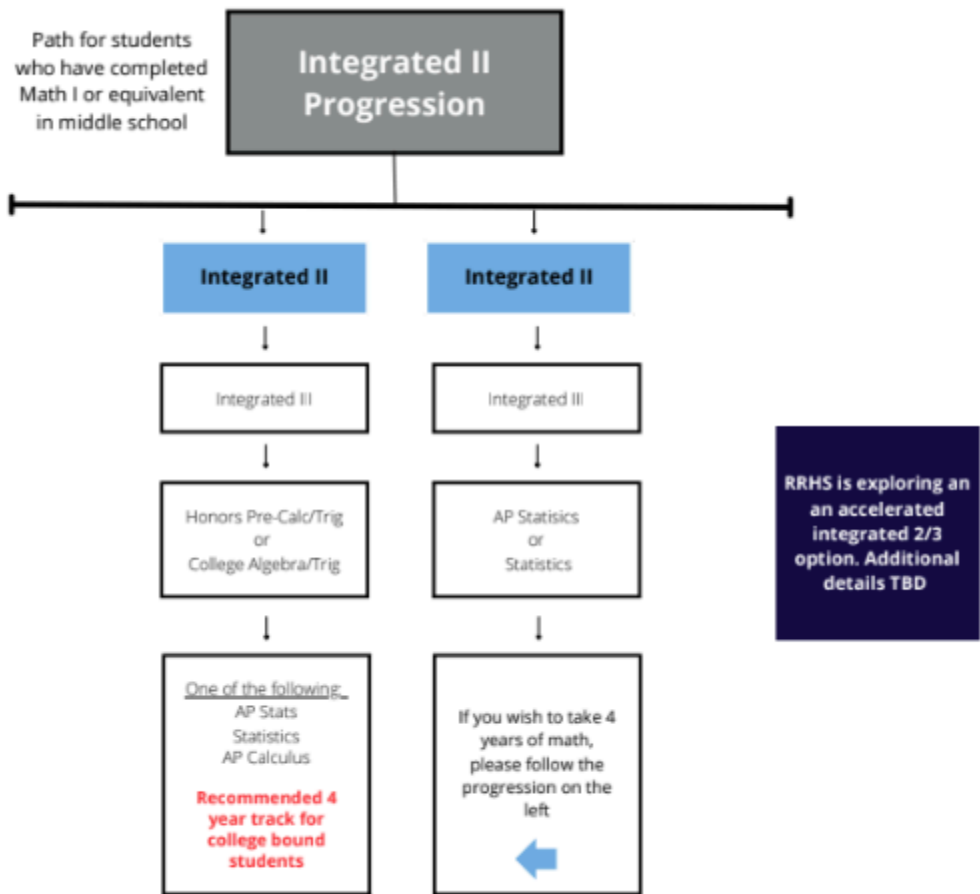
Path for students who have completed Math I or equivalent in middle school

Integrated II Progression

Integrated II

Integrated III

Honors Pre-Calc/Trig
or
College Algebra/Trig

One of the following:
AP Stats
Statistics
AP Calculus

Recommended 4 year track for college bound students

Integrated II

Integrated III

AP Statisics
or
Statistics

If you wish to take 4 years of math, please follow the progression on the left

RRHS is exploring an an accelerated integrated 2/3 option. Additional details TBD